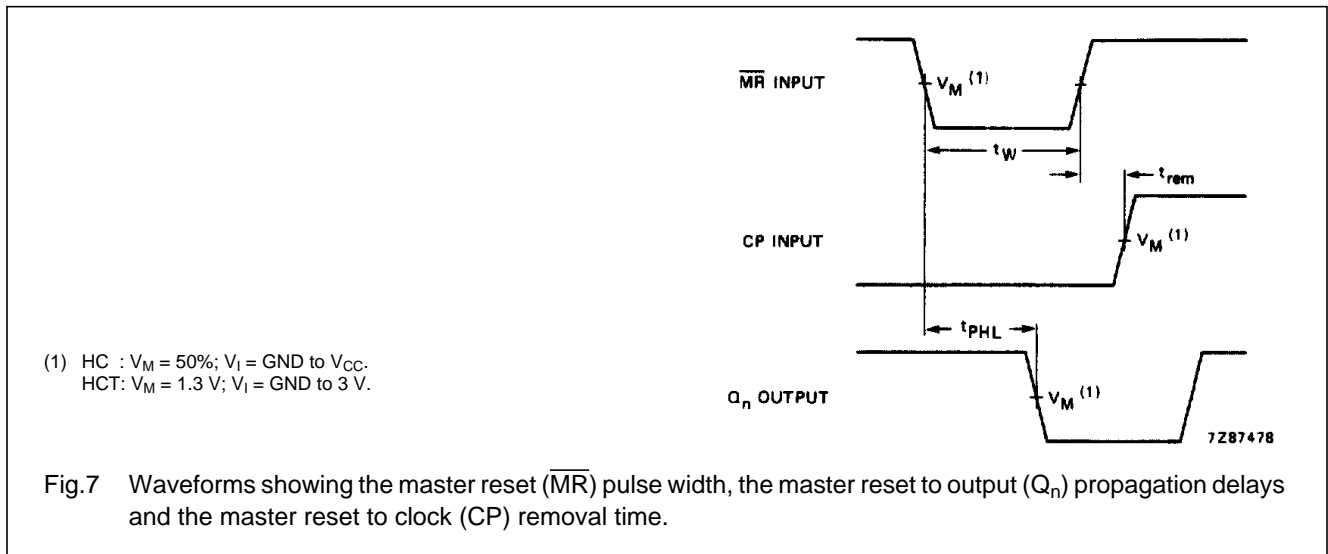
$\overline{MR}$ INPUT

$V_M$ $^{(1)}$

$t_W$

$t_{rem}$

CP INPUT

$V_M$ $^{(1)}$

$t_{PHL}$

(1) HC : $V_M$ = 50%; $V_I$ = GND to $V_{CC}$.
HCT: $V_M$ = 1.3 V; $V_I$ = GND to 3 V.

$Q_n$ OUTPUT

$V_M$ $^{(1)}$

7Z87478

Fig.7 Waveforms showing the master reset ($\overline{MR}$) pulse width, the master reset to output ($Q_n$) propagation delays and the master reset to clock (CP) removal time.